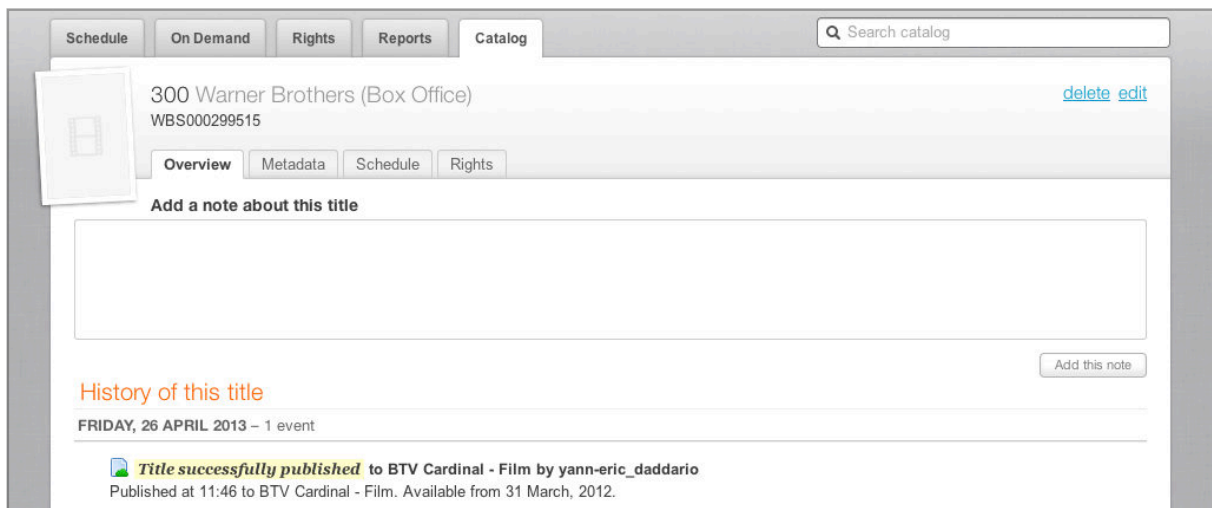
Schedule On Demand Rights Reports Catalog

Search catalog

300 Warner Brothers (Box Office)
WBS000299515

delete edit

Overview Metadata Schedule Rights

Add a note about this title

Add this note

History of this title

FRIDAY, 26 APRIL 2013 – 1 event

Title successfully published to BTV Cardinal - Film by yann-eric_daddario
Published at 11:46 to BTV Cardinal - Film. Available from 31 March, 2012.